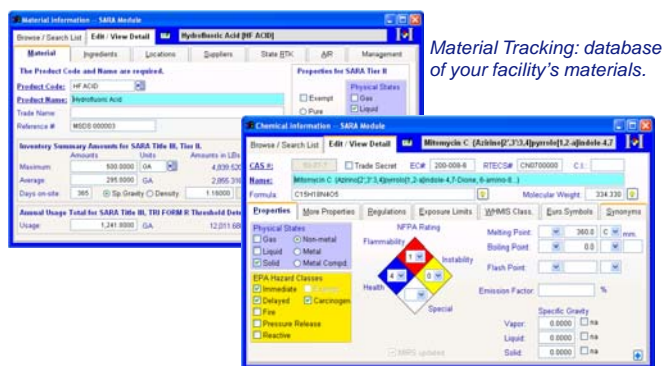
Material Information -- SARA Module

Browse / Search List | Edit / View Detail | Hydrofluoric Acid [HF ACID]

Material | Ingredients | Locations | Suppliers | State RTK | AIR | Management

The Product Code and Name are required.

Product Code: HF ACID

Product Name: Hydrofluoric Acid

Trade Name

Reference # MSDS 000003

Properties for SARA Tier II

Exempt

Pure

Physical States

Gas

Liquid

Inventory Summary Amounts for SARA Title III, Tier II.

Amounts | Units | Amounts in LBs

Maximum: 500.0000 GA 4,895.526

Average: 295.0000 GA 2,855.316

Days on-site: 365 Sp Gravity Density 1.16000

Annual Usage Total for SARA Title III, TRI FORM R Threshold Dete

Usage: 1,241.8000 GA 12,011.69

Material Tracking: database of your facility's materials.

Chemical Information -- SARA Module

Browse / Search List | Edit / View Detail | Mitomycin C (Azirino[2',3':3,4]pyrrolo[1,2-a]indole-4,7

CAS #: 50-07-7 Trade Secret EC#: 200-008-6 RTECS#: CN0700000 C.I.:

Name: Mitomycin C (Azirino[2',3':3,4]pyrrolo[1,2-a]indole-4,7-Dione, 6-amino-8...)

Formula: C15H18N4O5 Molecular Weight: 334.330

Properties | More Properties | Regulations | Exposure Limits | WHMIS Class. | Euro Symbols | Synonyms

Physical States

Gas Non-metal

Liquid Metal

Solid Metal Compd.

NFPA Rating

Flammability

Instability

Health

Special

1

4

0

EPA Hazard Classes

Immediate

Delayed Carcinogen

Fire

Pressure Release

Reactive

Melting Point: 360.0 C mm.

Boiling Point: 0.0

Flash Point:

Emission Factor: %

Specific Gravity

Vapor: 0.0000 na

Liquid: 0.0000 na

Solid: 0.0000 na

NMRS updated